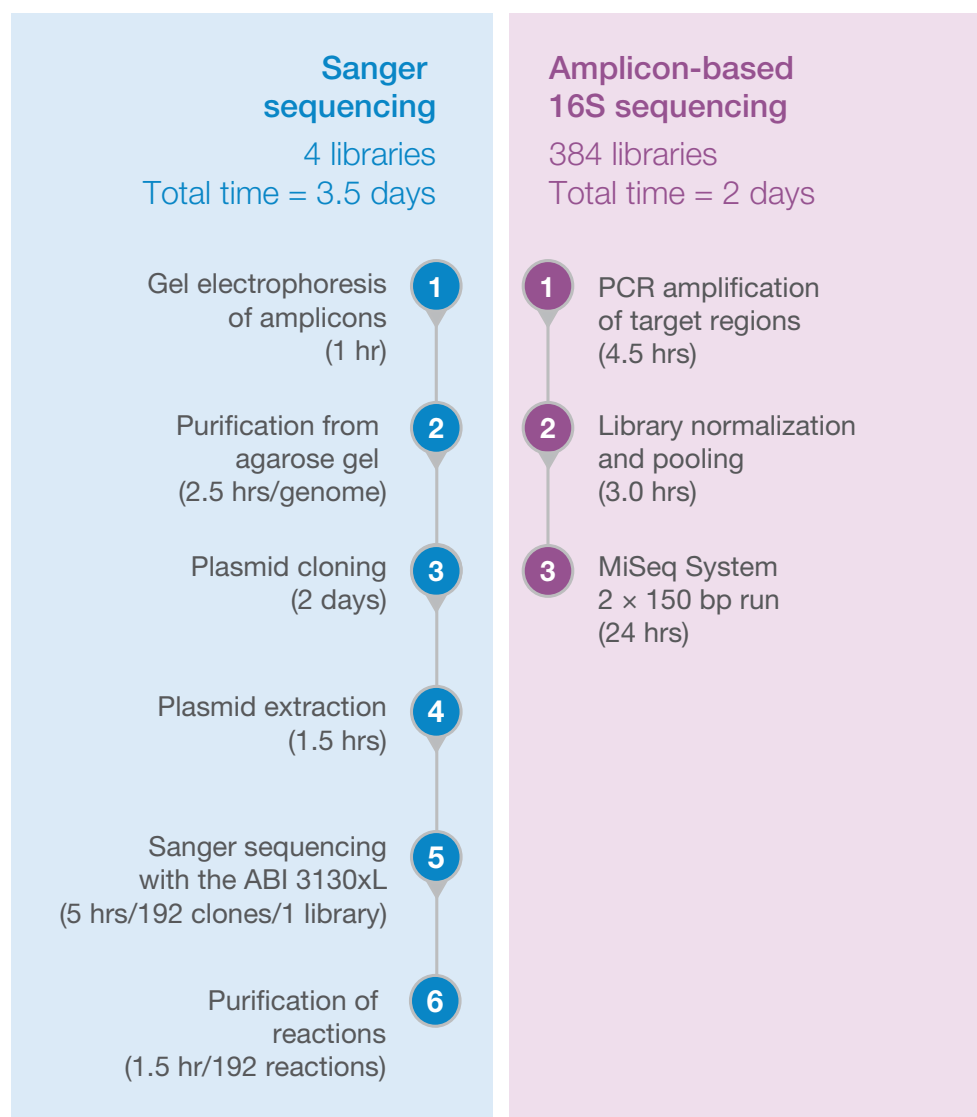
Sanger sequencing

4 libraries
Total time = 3.5 days

Gel electrophoresis of amplicons (1 hr)

1

Purification from agarose gel (2.5 hrs/genome)

2

Plasmid cloning (2 days)

3

Plasmid extraction (1.5 hrs)

4

Sanger sequencing with the ABI 3130xL (5 hrs/192 clones/1 library)

5

Purification of reactions (1.5 hr/192 reactions)

6

Amplicon-based 16S sequencing

384 libraries
Total time = 2 days

1

PCR amplification of target regions (4.5 hrs)

2

Library normalization and pooling (3.0 hrs)

3

MiSeq System $2 \times 150$ bp run (24 hrs)